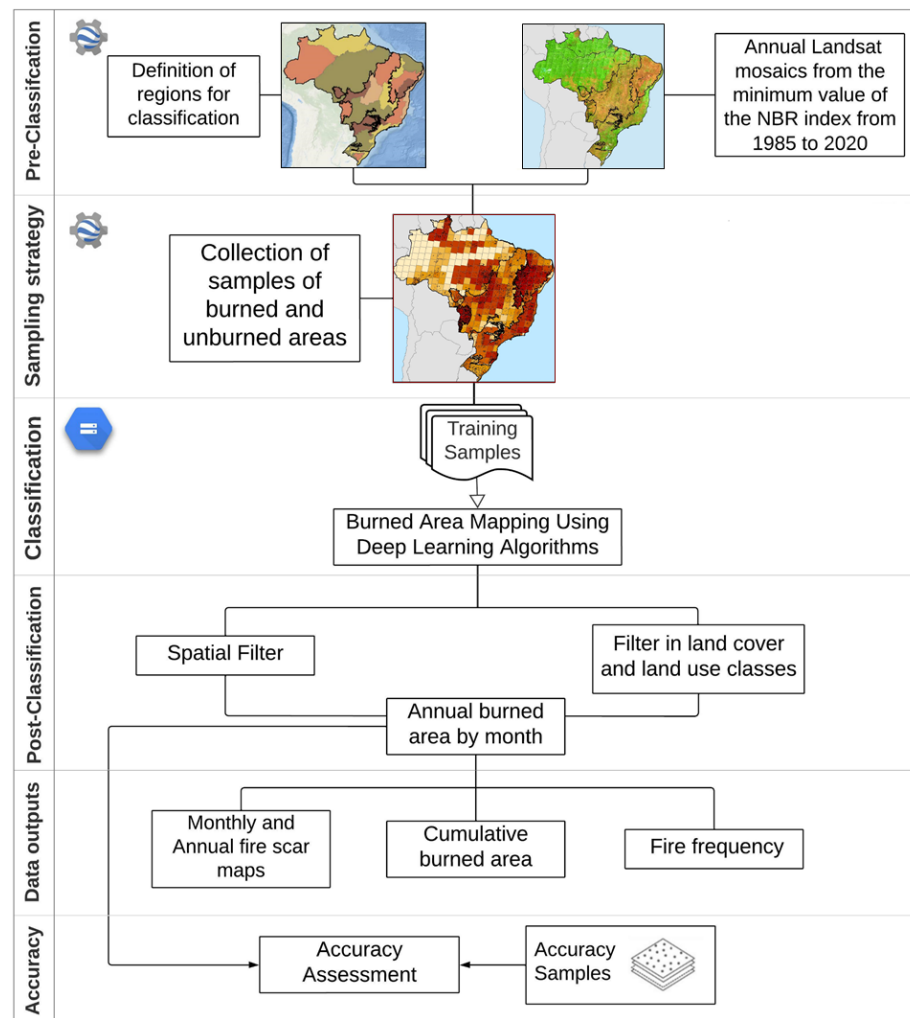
Pre-Classifcation

Definition of regions for classification

Annual Landsat mosaics from the minimum value of the NBR index from 1985 to 2020

Sampling strategy

Collection of samples of burned and unburned areas

Classification

Training Samples

Burned Area Mapping Using Deep Learning Algorithms

Post-Classification

Spatial Filter

Filter in land cover and land use classes

Annual burned area by month

Data outputs

Monthly and Annual fire scar maps

Cumulative burned area

Fire frequency

Accuracy

Accuracy Assessment

Accuracy Samples